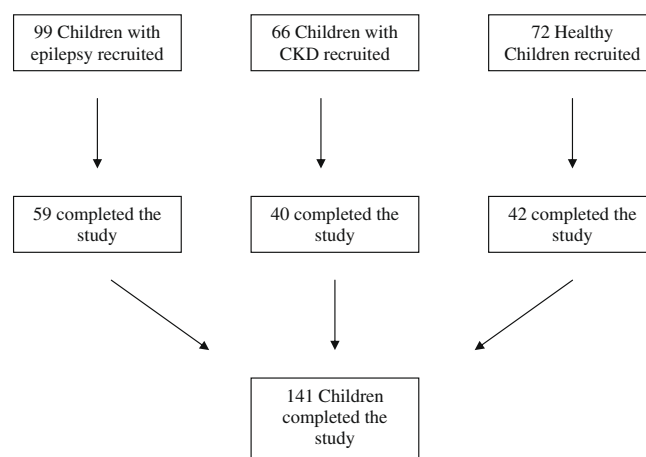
99 Children with epilepsy recruited

66 Children with CKD recruited

72 Healthy Children recruited

59 completed the study

40 completed the study

42 completed the study

141 Children completed the study